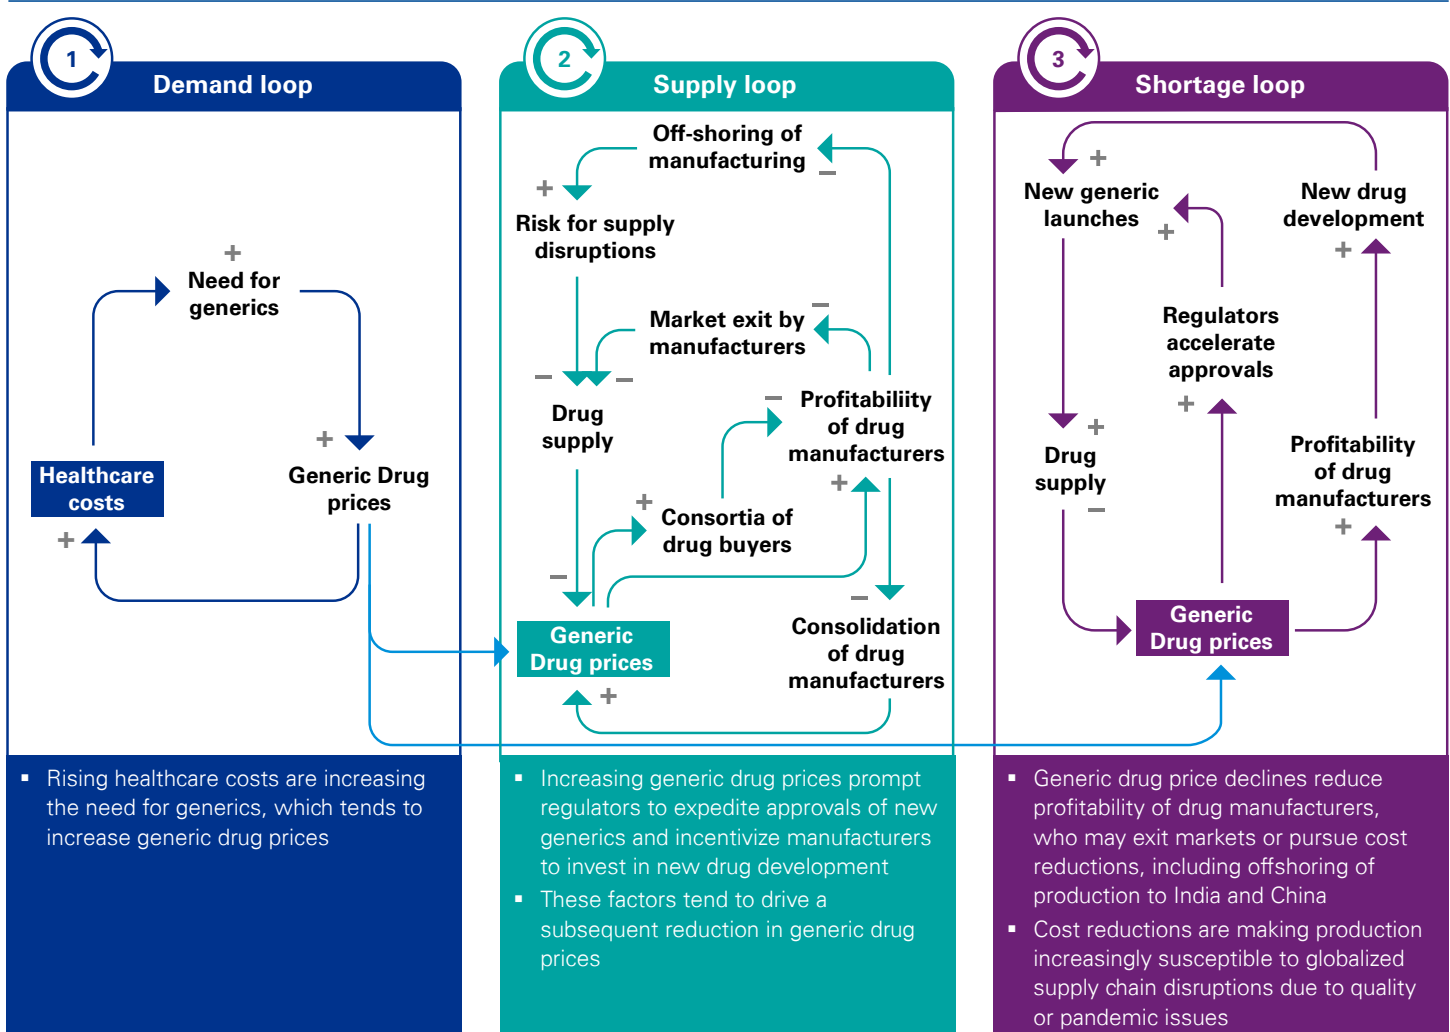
1 Demand loop

+ Need for generics

Healthcare costs

+

+ Generic Drug prices

+

- Rising healthcare costs are increasing the need for generics, which tends to increase generic drug prices

2 Supply loop

Off-shoring of manufacturing –

+ Risk for supply disruptions

Market exit by manufacturers –

– – Drug supply

– Profitabiliity of drug manufacturers +

+ Consortia of drug buyers

– Generic Drug prices +

– Consolidation of drug manufacturers

- Increasing generic drug prices prompt regulators to expedite approvals of new generics and incentivize manufacturers to invest in new drug development
- These factors tend to drive a subsequent reduction in generic drug prices

3 Shortage loop

+ New generic launches +

New drug development +

Regulators accelerate approvals +

+ Drug supply –

Profitability of drug manufacturers +

Generic Drug prices

- Generic drug price declines reduce profitability of drug manufacturers, who may exit markets or pursue cost reductions, including offshoring of production to India and China
- Cost reductions are making production increasingly susceptible to globalized supply chain disruptions due to quality or pandemic issues